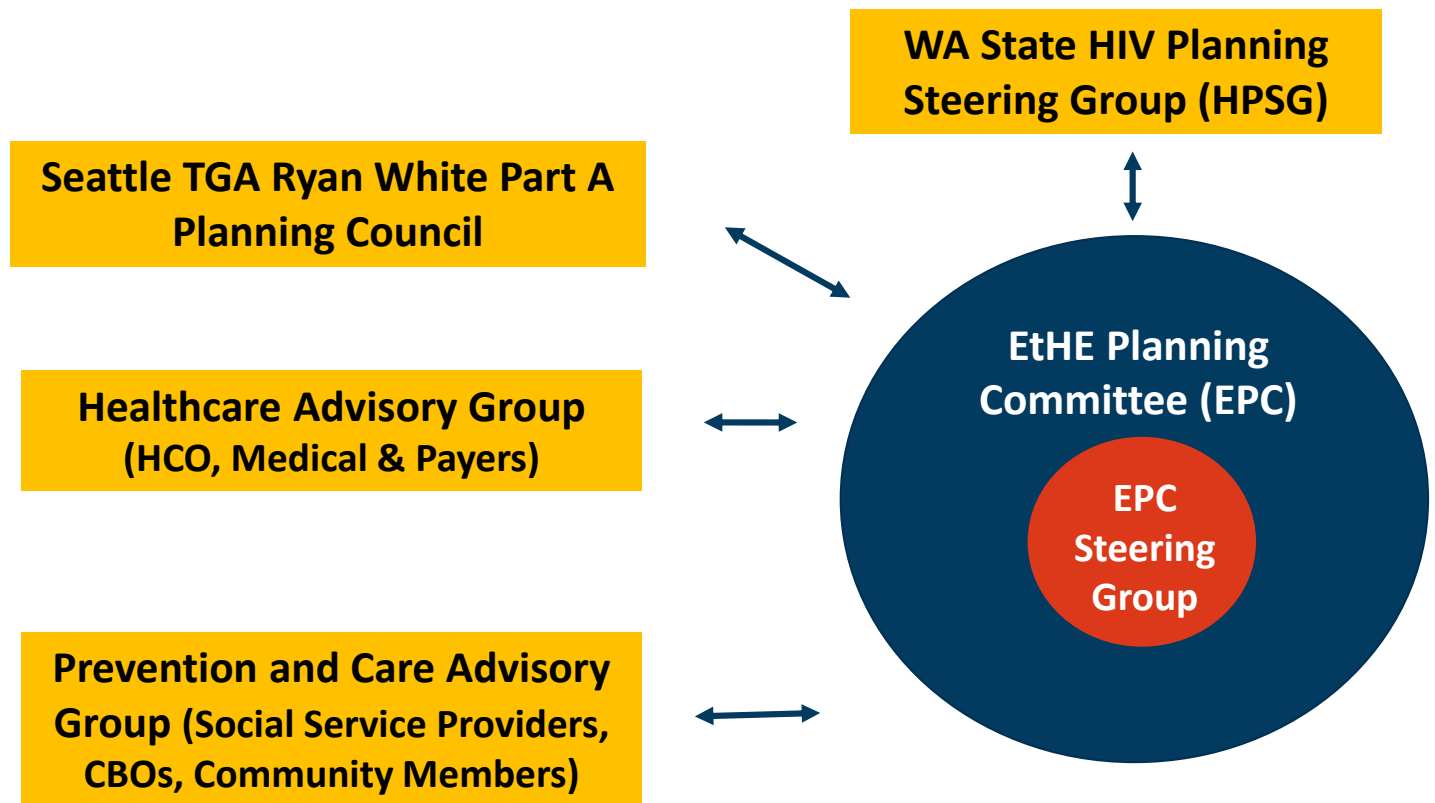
WA State HIV Planning Steering Group (HPSG)

Seattle TGA Ryan White Part A Planning Council

Healthcare Advisory Group (HCO, Medical & Payers)

Prevention and Care Advisory Group (Social Service Providers, CBOs, Community Members)

EtHE Planning Committee (EPC)

EPC Steering Group